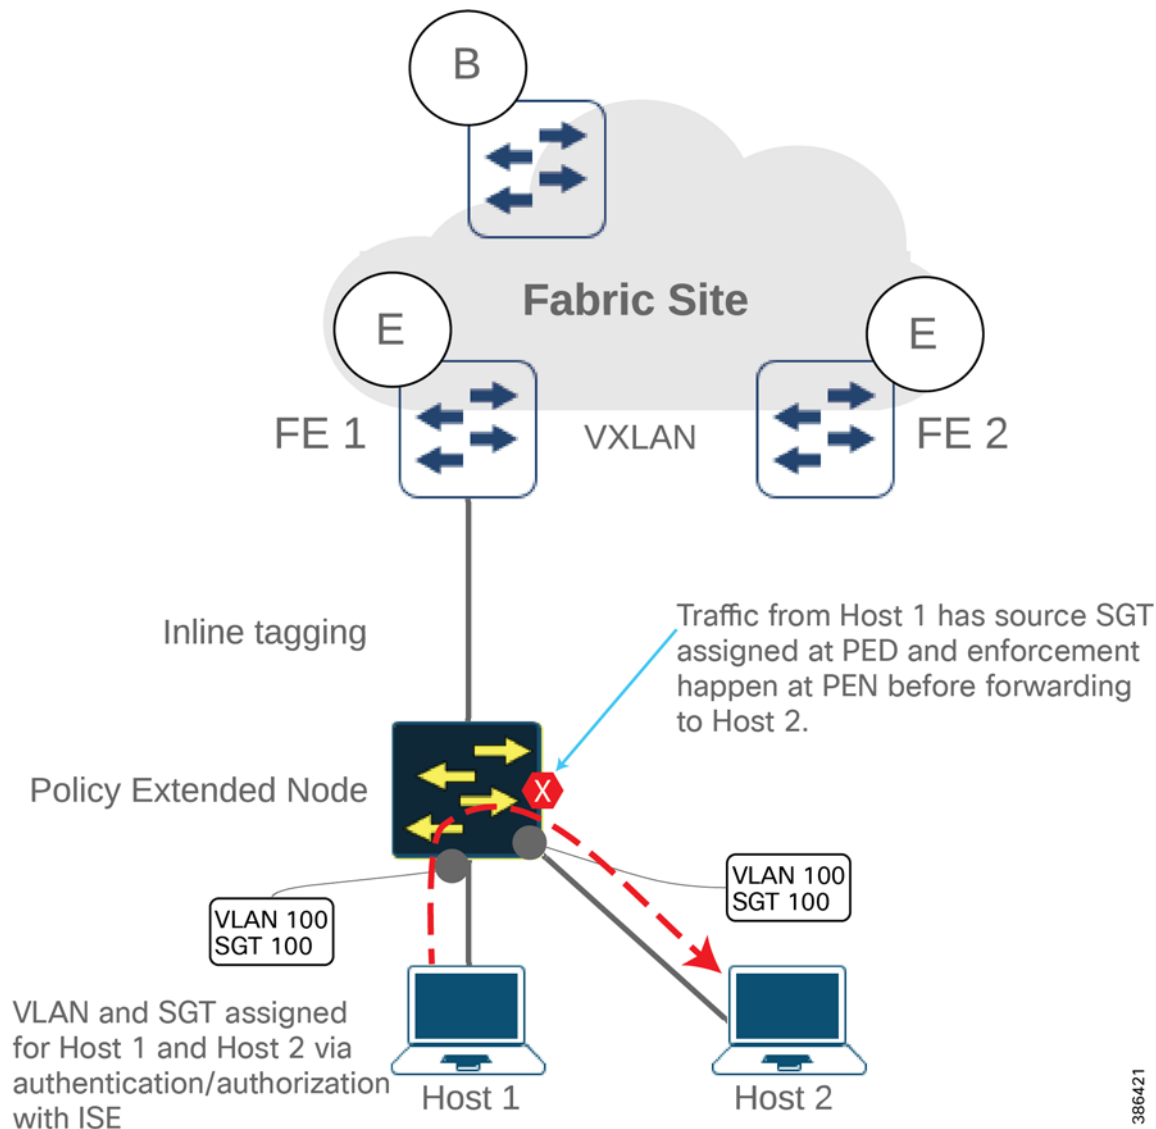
B

Fabric Site

E

E

FE 1

VXLAN

FE 2

Inline tagging

Traffic from Host 1 has source SGT assigned at PED and enforcement happen at PEN before forwarding to Host 2.

Policy Extended Node

X

VLAN 100
SGT 100

VLAN 100
SGT 100

VLAN and SGT assigned for Host 1 and Host 2 via authentication/authorization with ISE

Host 1

Host 2

386421